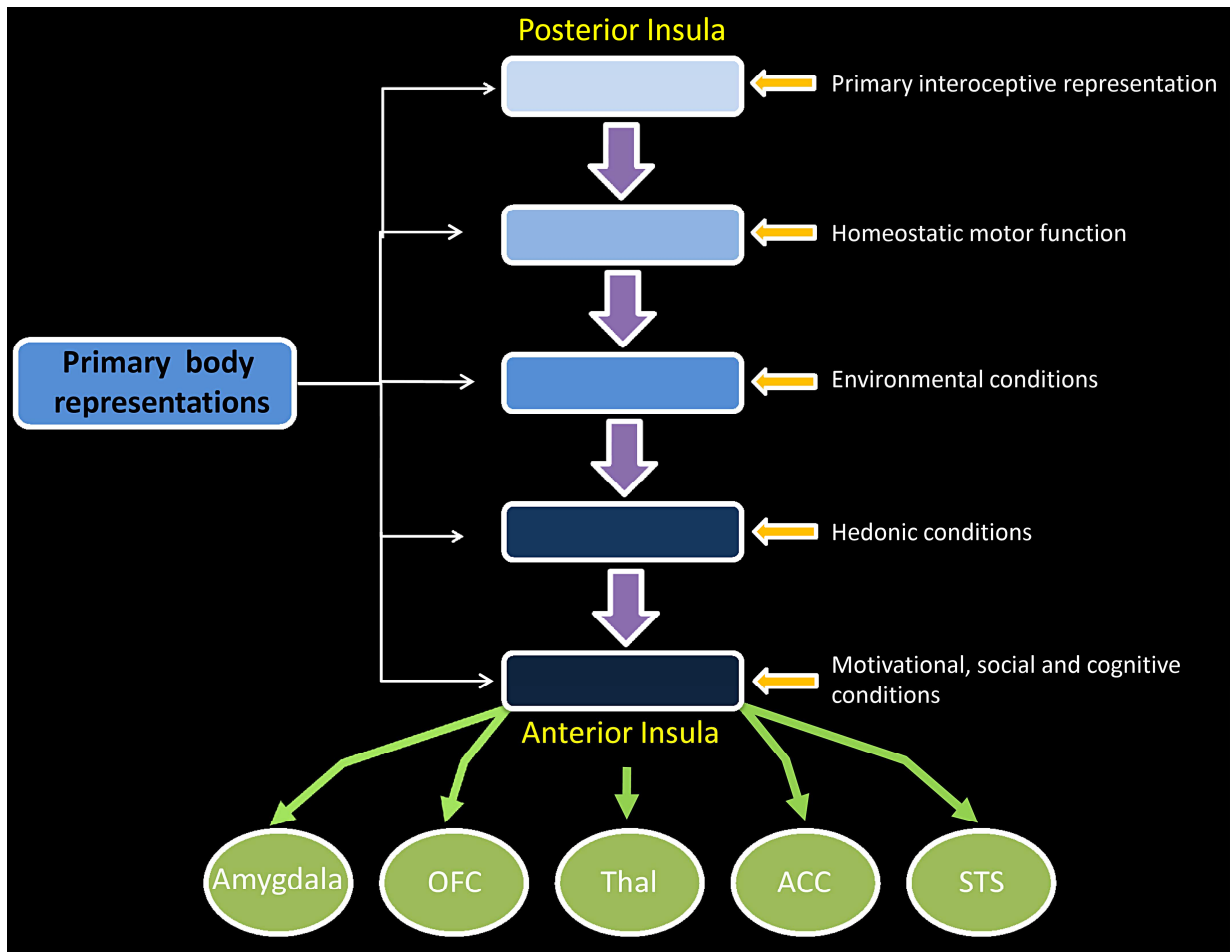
Posterior Insula

Primary interoceptive representation

Homeostatic motor function

Primary body representations

Environmental conditions

Hedonic conditions

Motivational, social and cognitive conditions

Anterior Insula

Amygdala

OFC

Thal

ACC

STS